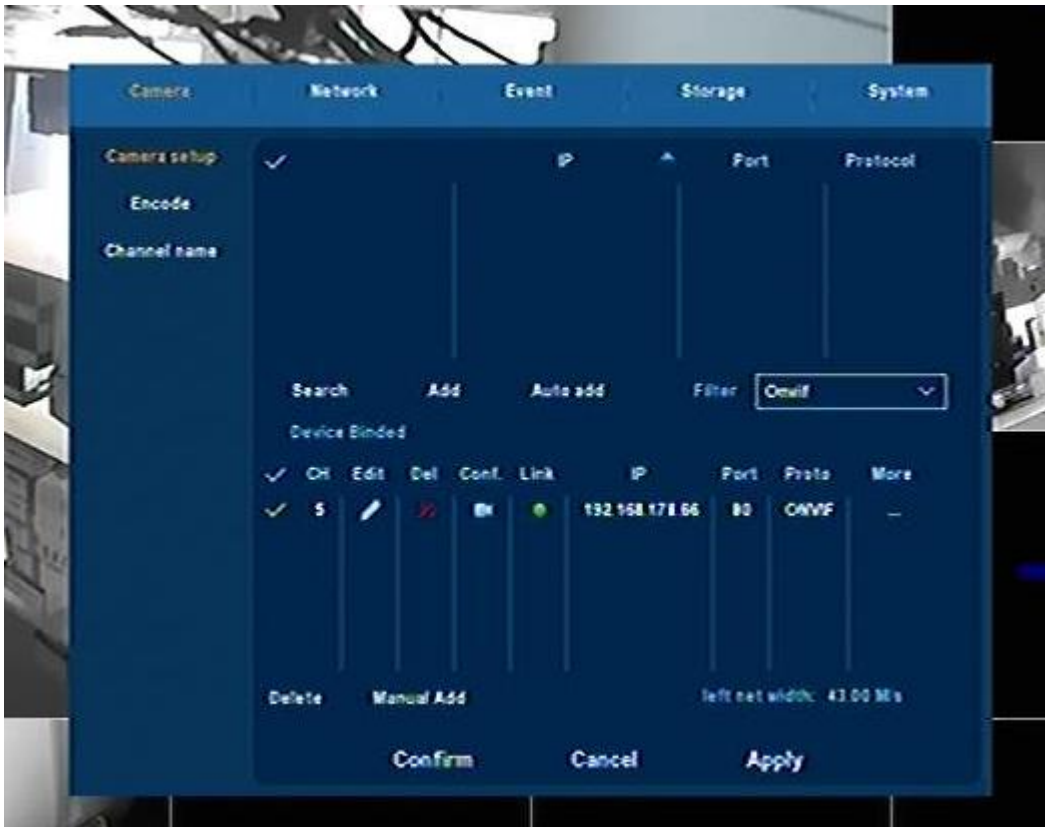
Camera Network Event Storage System

Camera setup
Encode
Channel name

✓ IP Port Protocol

Search Add Auto add Filter Onvif

Device Binded

| ✓ | CH | Edit | Del | Conf. | Link | IP | Port | Proto | More |
|---|---|---|---|---|---|---|---|---|---|
| ✓ | 5 | | | | | 192.168.178.66 | 80 | ONVIF | ... |

Delete Manual Add left net width: 43.00 Mb/s

Confirm Cancel Apply